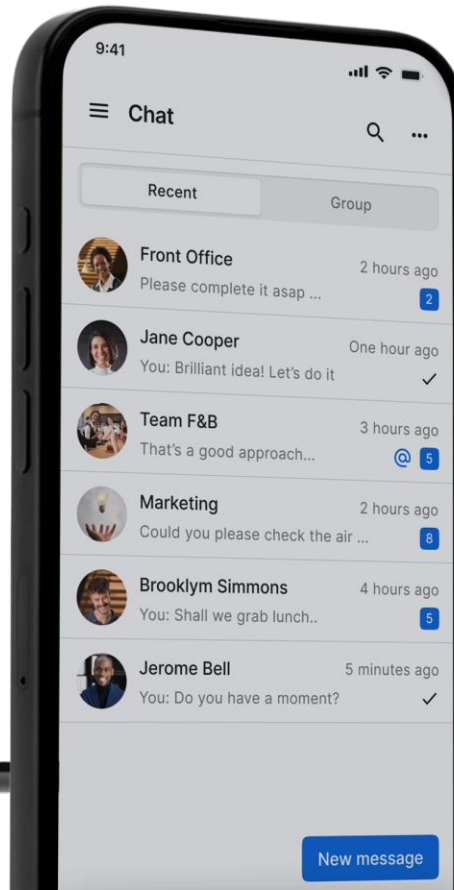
9:41

Chat

Recent

Group

Front Office
2 hours ago
Please complete it asap ...
2

Jane Cooper
One hour ago
You: Brilliant idea! Let's do it

Team F&B
3 hours ago
That's a good approach...
@ 5

Marketing
2 hours ago
Could you please check the air ...
8

Brooklym Simmons
4 hours ago
You: Shall we grab lunch..
5

Jerome Bell
5 minutes ago
You: Do you have a moment?

New message